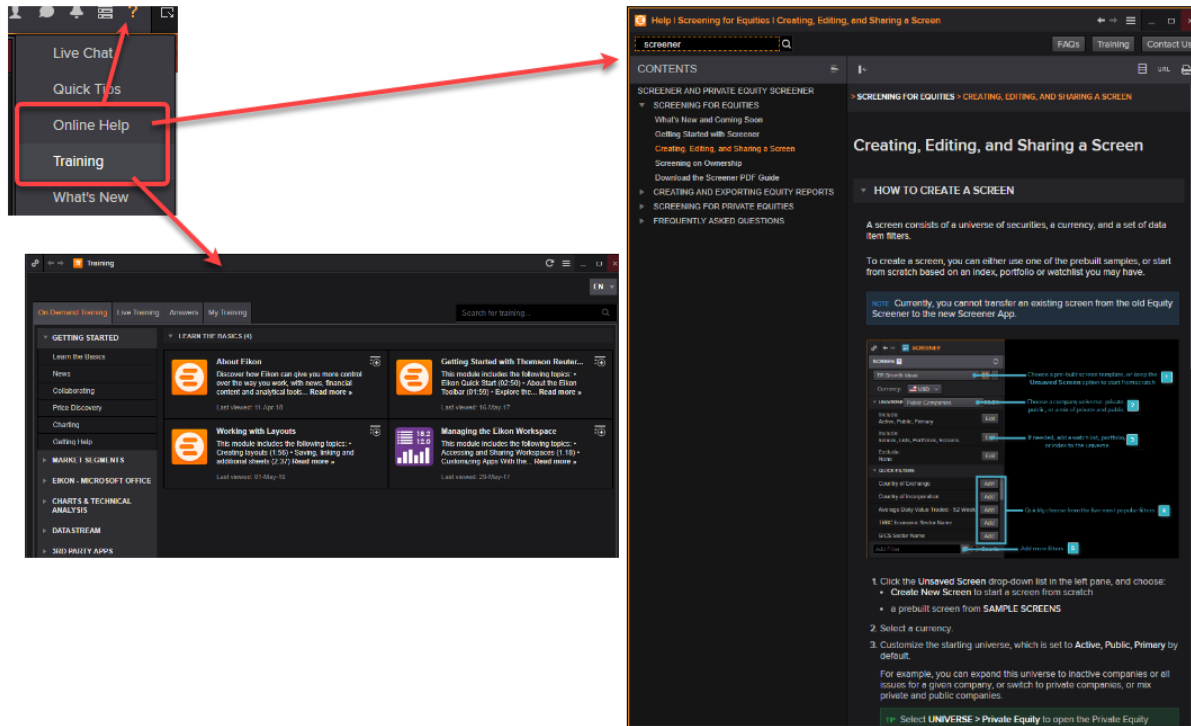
?

Live Chat

Quick Tips

Online Help

Training

What's New

Training

EN

On Demand Training | Live Training | Answers | My Training

Search for training ...

GETTING STARTED

Learn the Basics

News

Collaborating

Price Discovery

Charting

Getting Help

MARKET SEGMENTS

EIKON - MICROSOFT OFFICE

CHARTS & TECHNICAL ANALYSIS

DATASTREAM

3RD PARTY APPS

LEARN THE BASICS (4)

About Eikon

Discover how Eikon can give you more control over the way you work, with news, financial content and analytical tools... Read more »

Last viewed: 11-Apr-18

Getting Started with Thomson Reuter...

This module includes the following topics: • Eikon Quick Start (02:50) • About the Eikon Toolbar (01:59) • Explore the... Read more »

Last viewed: 16-May-17

Working with Layouts

This module includes the following topics: • Creating layouts (1:56) • Saving, linking and additional sheets (2:37) Read more »

Last viewed: 01-May-18

Managing the Eikon Workspace

This module includes the following topics: • Accessing and Sharing Workspaces (1:18) • Customizing Apps With the... Read more »

Last viewed: 29-May-17

Help | Screening for Equities | Creating, Editing, and Sharing a Screen

screener

FAQs | Training | Contact Us

CONTENTS

SCREENER AND PRIVATE EQUITY SCREENER

SCREENING FOR EQUITIES

What's New and Coming Soon

Getting Started with Screener

Creating, Editing, and Sharing a Screen

Screening on Ownership

Download the Screener PDF Guide

CREATING AND EXPORTING EQUITY REPORTS

SCREENING FOR PRIVATE EQUITIES

FREQUENTLY ASKED QUESTIONS

URL

> SCREENING FOR EQUITIES > CREATING, EDITING, AND SHARING A SCREEN

Creating, Editing, and Sharing a Screen

HOW TO CREATE A SCREEN

A screen consists of a universe of securities, a currency, and a set of data item filters.

To create a screen, you can either use one of the prebuilt samples, or start from scratch based on an index, portfolio or watchlist you may have.

NOTE Currently, you cannot transfer an existing screen from the old Equity Screener to the new Screener App.

SCREENER

Choose a pre-built screen template, or keep the Unsaved Screen option to start from scratch 1

Currency USD

UNIVERSE Public Companies

Choose a company universe: private, public, or a mix of private and public 2

Include Active, Public, Primary Edit

Include Indices, Lists, Portfolios, Accounts Edit

If needed, add a watch list, portfolio, or index to the universe 3

Exclude None Edit

QUICK FILTERS

Country of Exchange Add

Country of Incorporation Add

Average Daily Value Traded - 52 Week Add

TRBC Economic Sector Name Add

GICS Sector Name Add

Quickly choose from the five most popular filters 4

Add Filter

Add more filters 5

1. Click the Unsaved Screen drop-down list in the left pane, and choose:
• Create New Screen to start a screen from scratch
• a prebuilt screen from SAMPLE SCREENS

2. Select a currency.

3. Customize the starting universe, which is set to Active, Public, Primary by default.

For example, you can expand this universe to inactive companies or all issues for a given company, or switch to private companies, or mix private and public companies.

TIP Select UNIVERSE > Private Equity to open the Private Equity